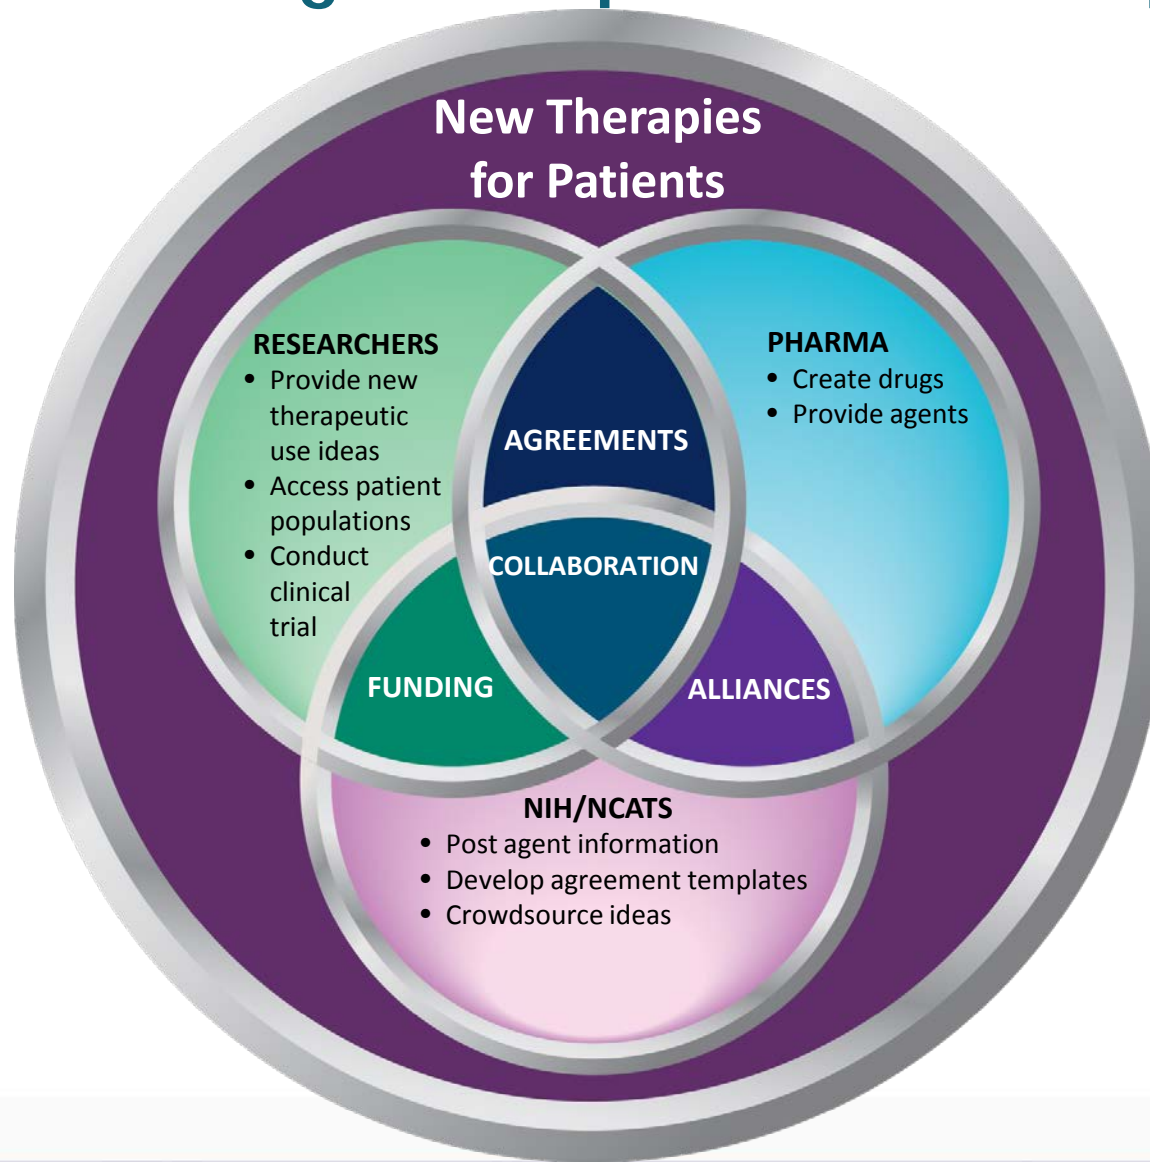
New Therapies for Patients

RESEARCHERS
• Provide new therapeutic use ideas
• Access patient populations
• Conduct clinical trial

AGREEMENTS

PHARMA
• Create drugs
• Provide agents

COLLABORATION

FUNDING

ALLIANCES

NIH/NCATS
• Post agent information
• Develop agreement templates
• Crowdsource ideas